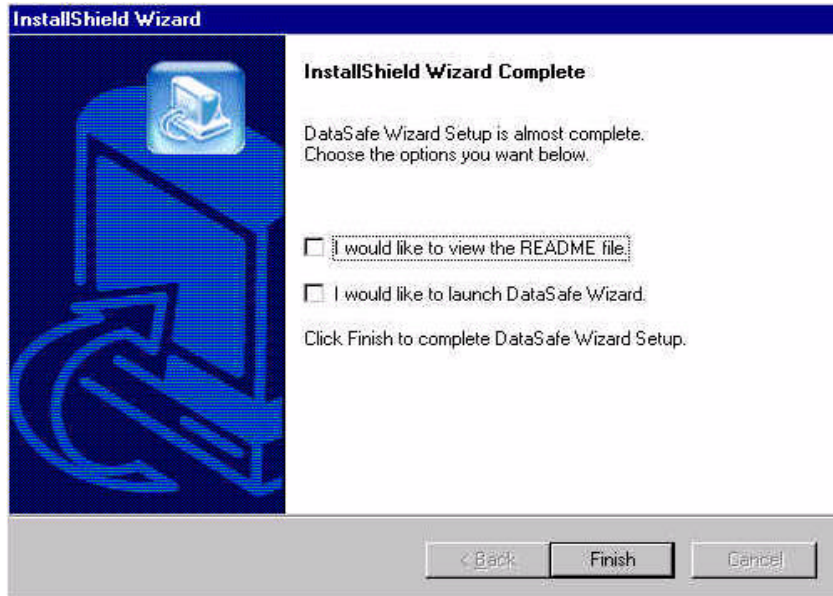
InstallShield Wizard

InstallShield Wizard Complete

DataSafe Wizard Setup is almost complete. Choose the options you want below.

I would like to view the README file.

I would like to launch DataSafe Wizard.

Click Finish to complete DataSafe Wizard Setup.

< Back

Finish

Cancel